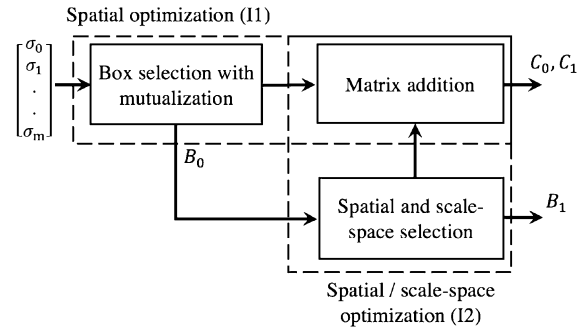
Spatial optimization (I1)

$\begin{bmatrix} \sigma_0 \\ \sigma_1 \\ \cdot \\ \cdot \\ \sigma_m \end{bmatrix}$

Box selection with mutualization

Matrix addition

$C_0, C_1$

$B_0$

Spatial and scale-space selection

$B_1$

Spatial / scale-space optimization (I2)